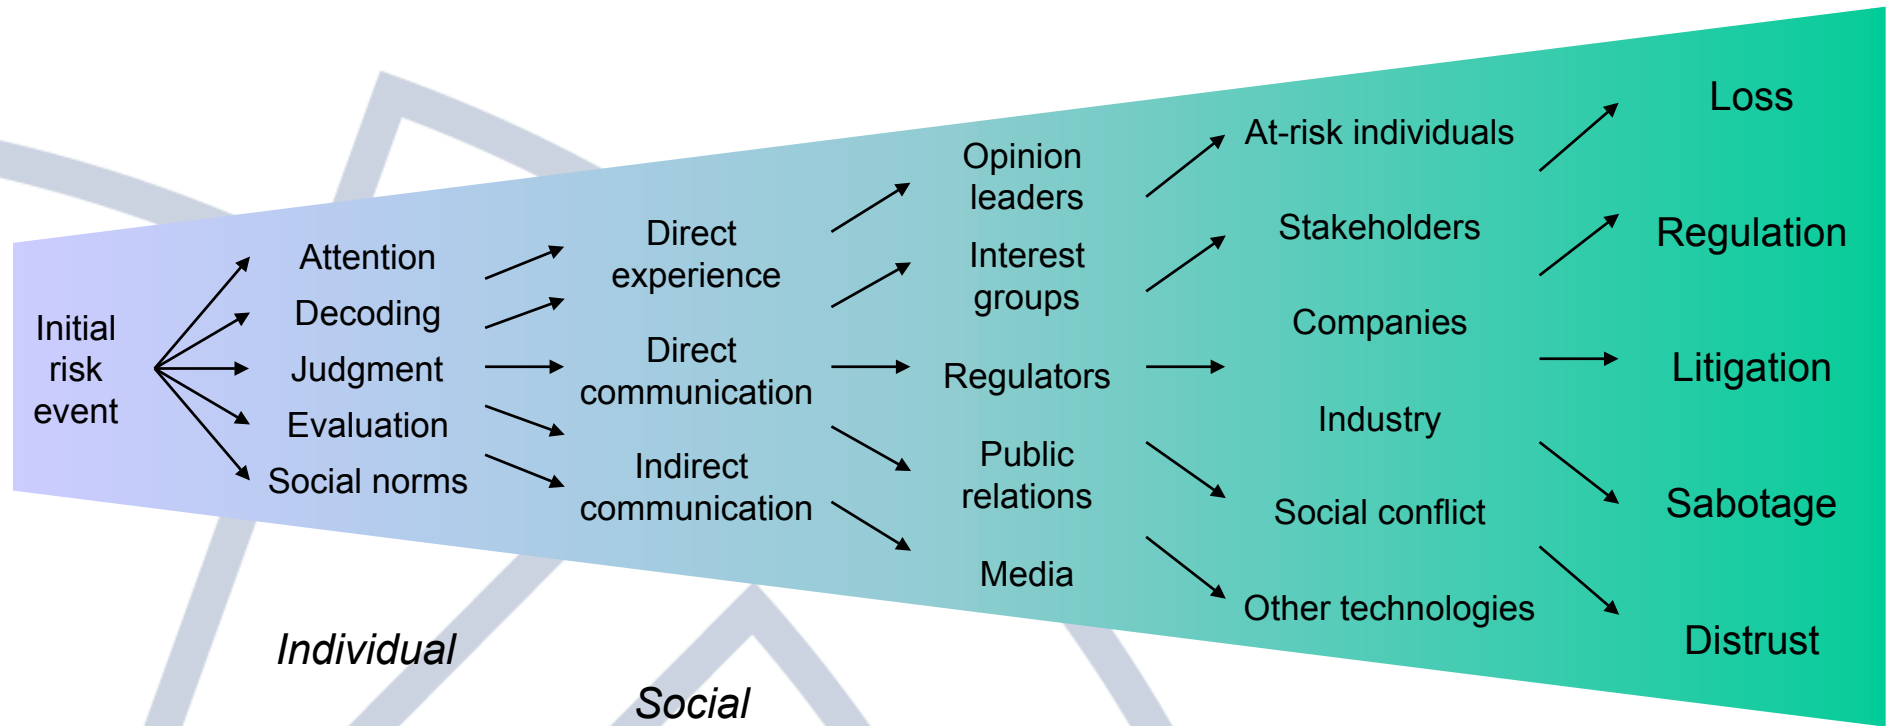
Initial risk event

Attention
Decoding
Judgment
Evaluation
Social norms

Direct experience
Direct communication
Indirect communication

Opinion leaders
Interest groups
Regulators
Public relations
Media

At-risk individuals
Stakeholders
Companies
Industry
Social conflict
Other technologies

Loss
Regulation
Litigation
Sabotage
Distrust

Individual

Social